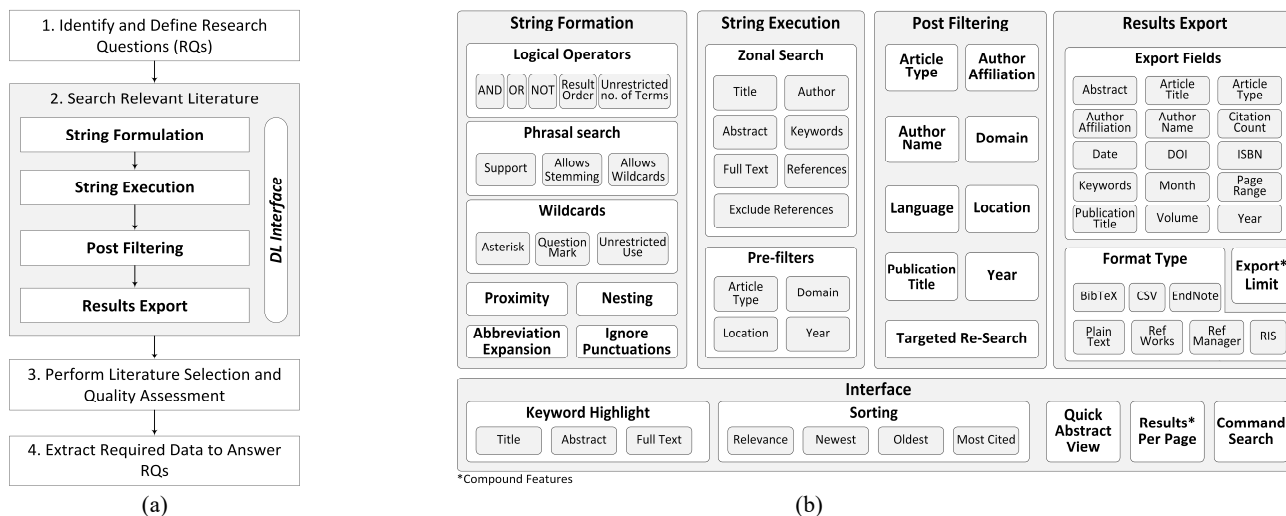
1. Identify and Define Research Questions (RQs)

2. Search Relevant Literature

String Formulation

String Execution

Post Filtering

Results Export

DL Interface

3. Perform Literature Selection and Quality Assessment

4. Extract Required Data to Answer RQs

(a)

String Formation

Logical Operators

AND OR NOT Result Order Unrestricted no. of Terms

Phrasal search

Support Allows Stemming Allows Wildcards

Wildcards

Asterisk Question Mark Unrestricted Use

Proximity Nesting

Abbreviation Expansion Ignore Punctuations

String Execution

Zonal Search

Title Author

Abstract Keywords

Full Text References

Exclude References

Pre-filters

Article Type Domain

Location Year

Post Filtering

Article Type Author Affiliation

Author Name Domain

Language Location

Publication Title Year

Targeted Re-Search

Results Export

Export Fields

Abstract Article Title Article Type

Author Affiliation Author Name Citation Count

Date DOI ISBN

Keywords Month Page Range

Publication Title Volume Year

Format Type

BibTeX CSV EndNote

Plain Text Ref Works Ref Manager RIS

Export* Limit

Interface

Keyword Highlight

Title Abstract Full Text

Sorting

Relevance Newest Oldest Most Cited

Quick Abstract View

Results* Per Page

Command Search

*Compound Features

(b)